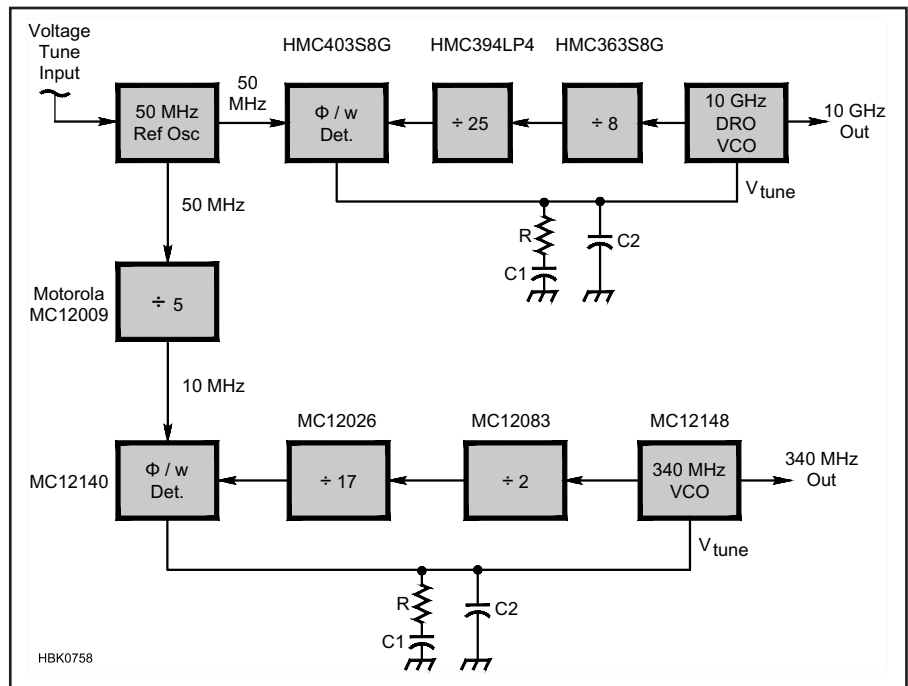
Voltage Tune Input

HMC403S8G

HMC394LP4

HMC363S8G

50 MHz

50 MHz Ref Osc

Φ / w Det.

÷ 25

÷ 8

10 GHz DRO VCO

10 GHz Out

$V_{tune}$

50 MHz

R

C1

C2

Motorola MC12009

÷ 5

10 MHz

MC12026

MC12083

MC12148

MC12140

Φ / w Det.

÷ 17

÷ 2

340 MHz VCO

340 MHz Out

$V_{tune}$

R

C1

C2

HBK0758